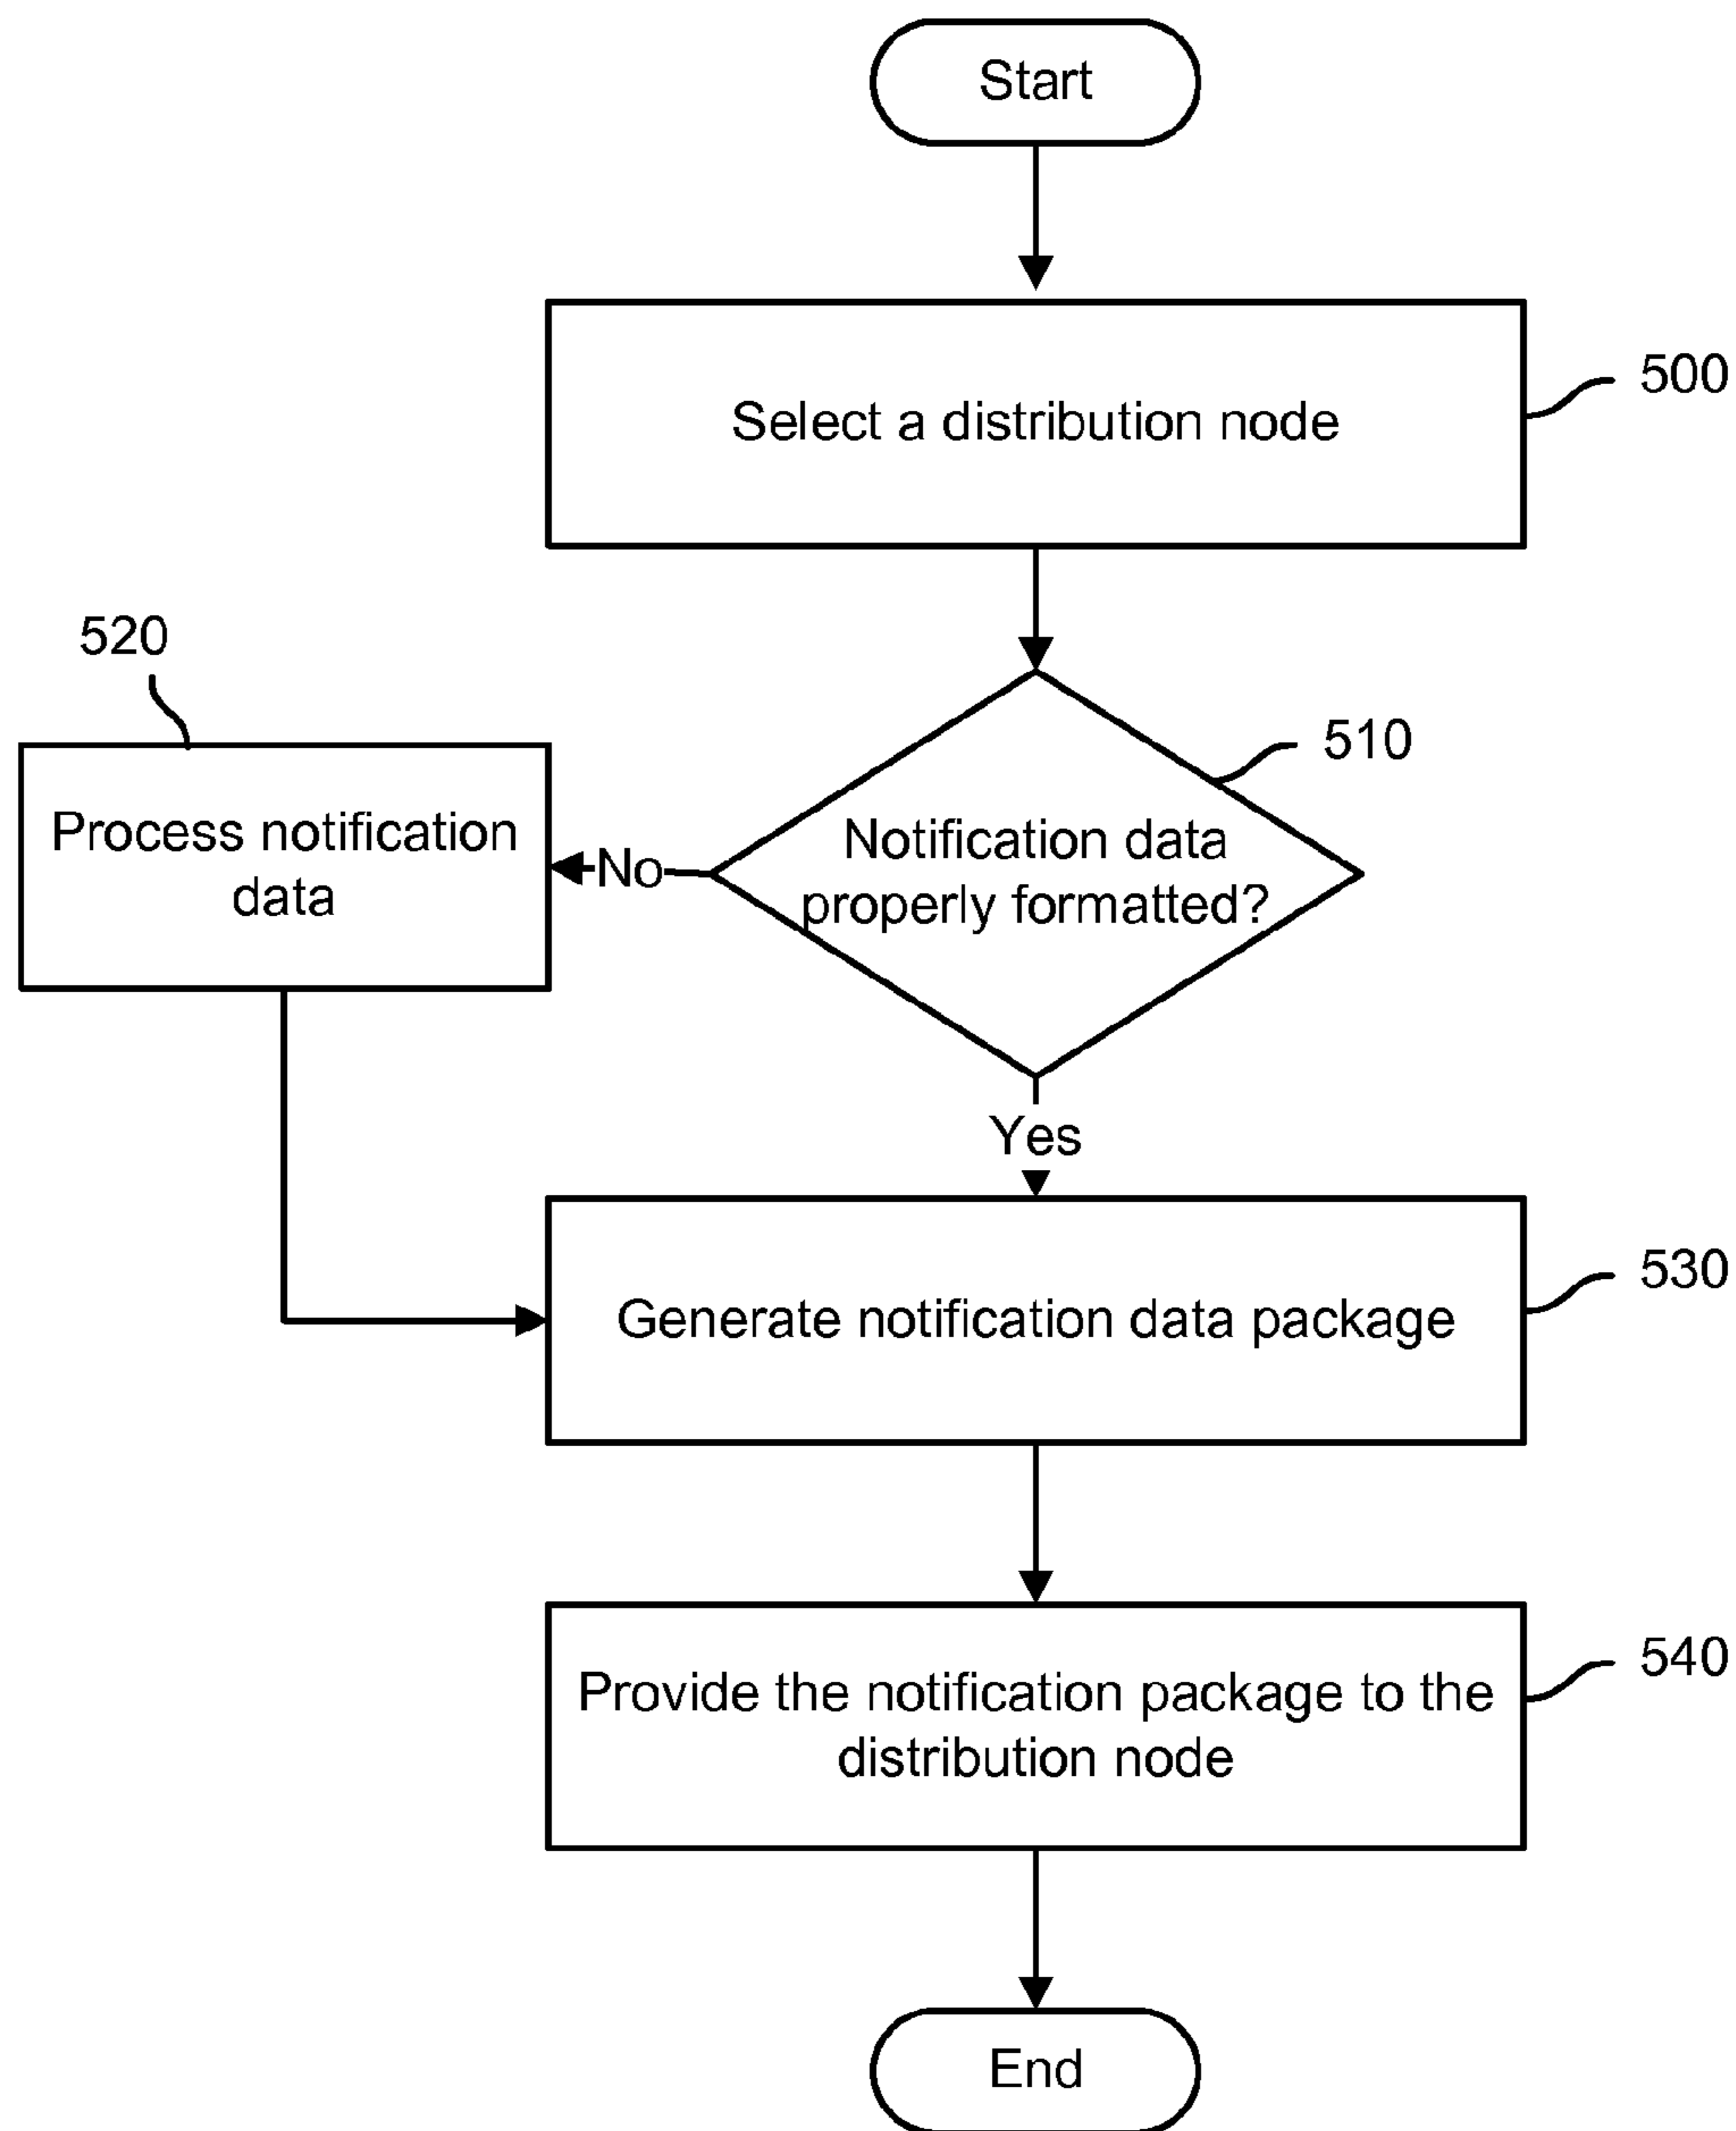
Start

Select a distribution node

500

520

Process notification data

No

Notification data properly formatted?

510

Yes

Generate notification data package

530

Provide the notification package to the distribution node

540

End